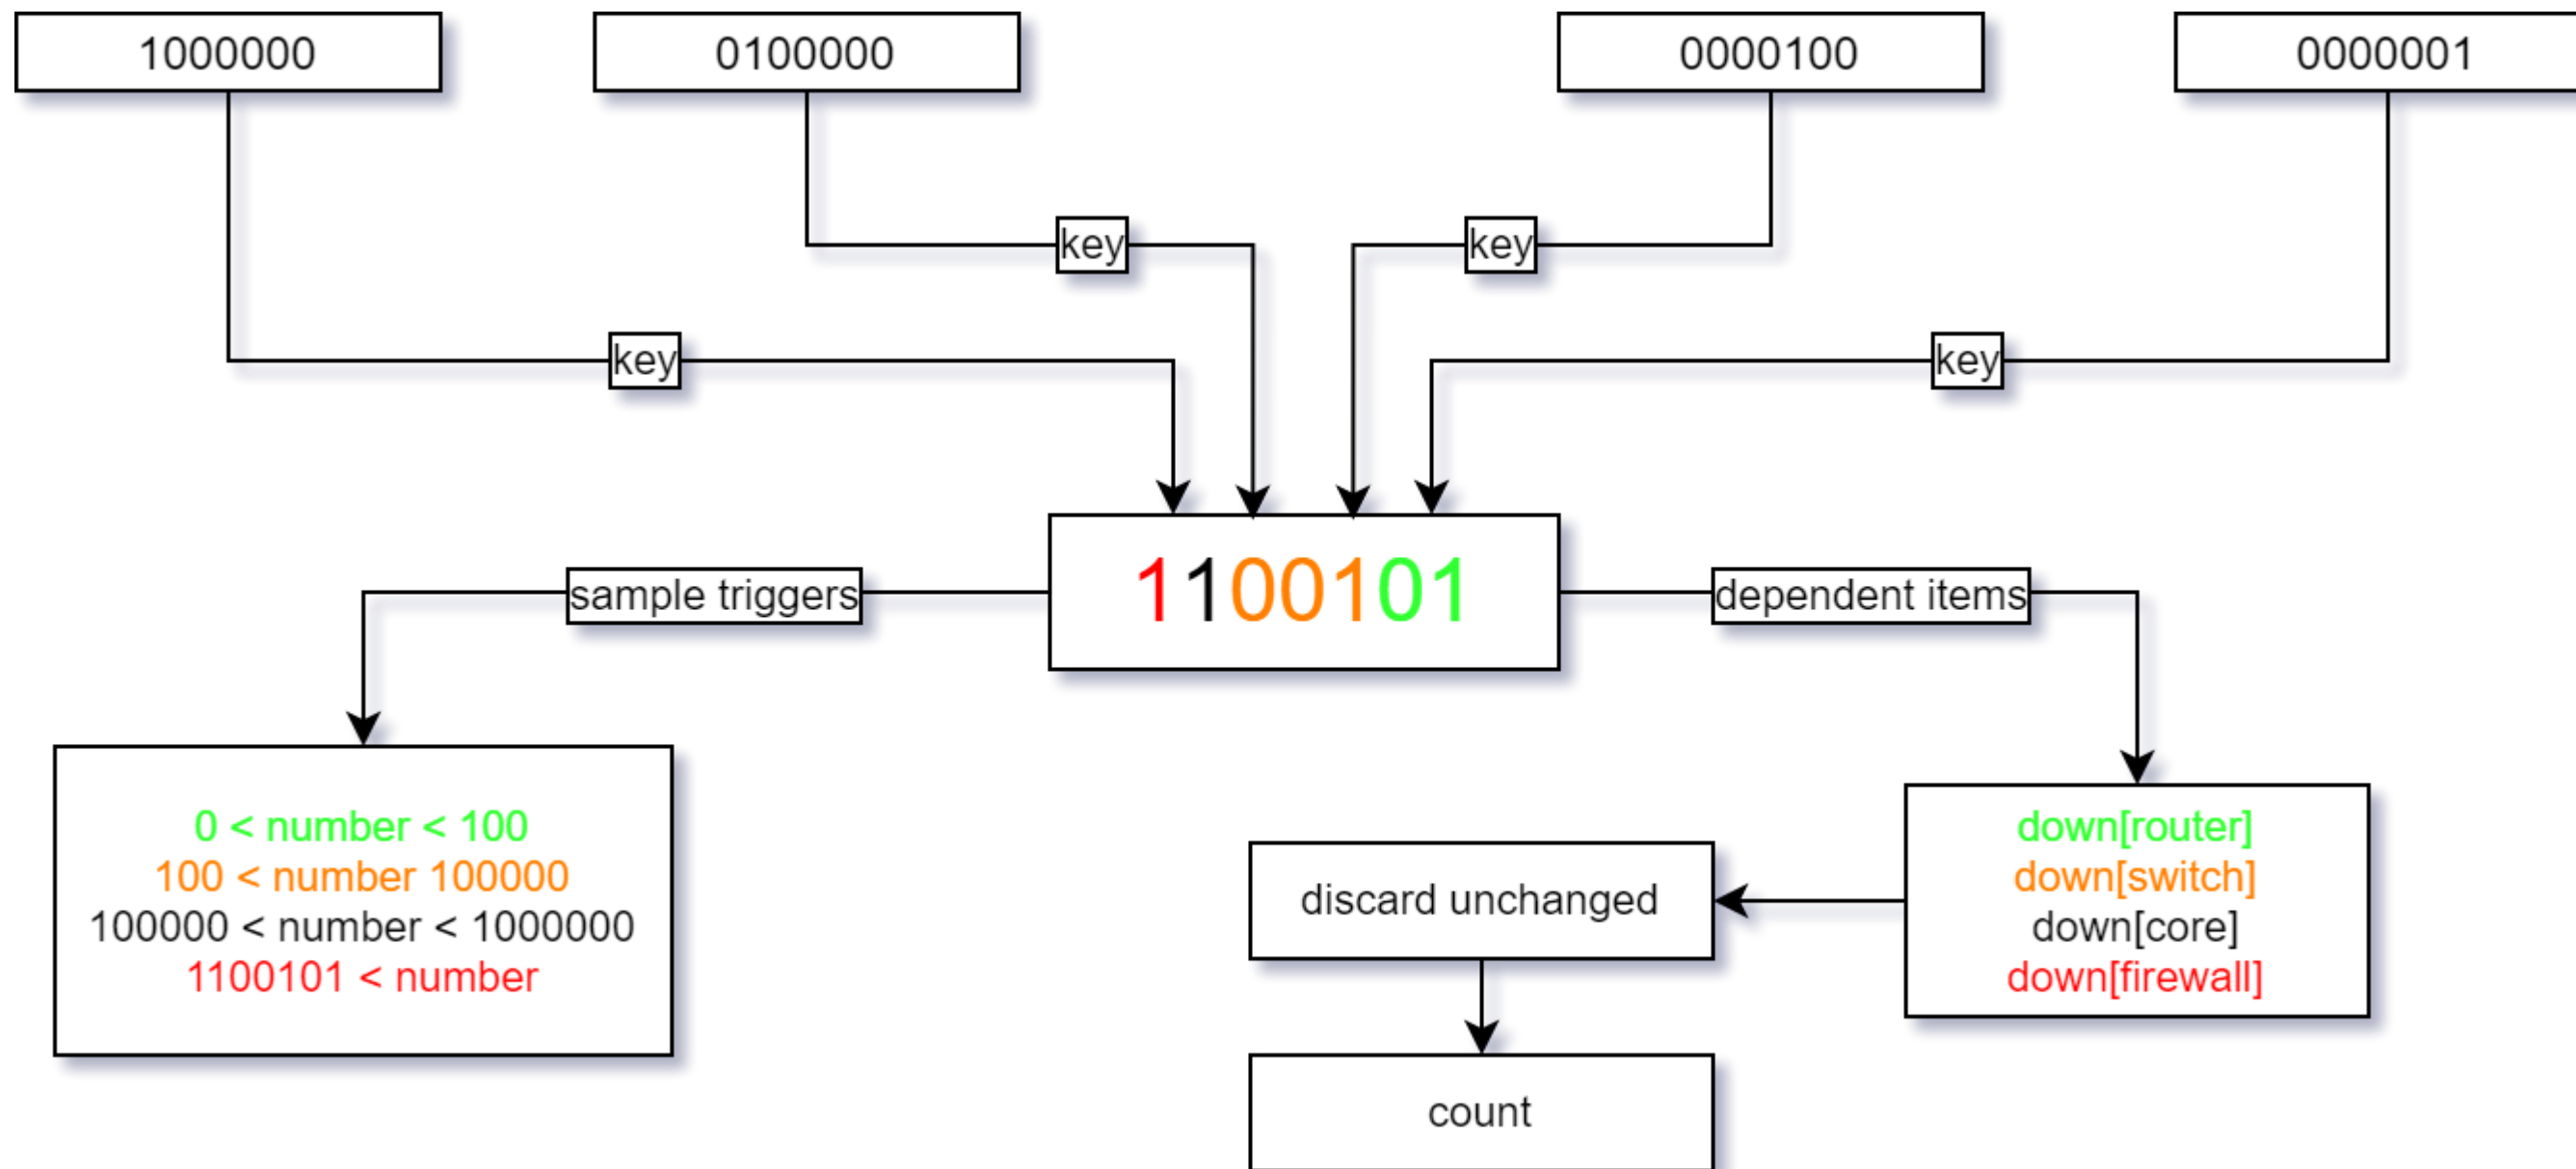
1000000

0100000

0000100

0000001

key

key

key

key

1100101

sample triggers

dependent items

0 < number < 100
100 < number 100000
100000 < number < 1000000
1100101 < number

discard unchanged

down[router]
down[switch]
down[core]
down[firewall]

count